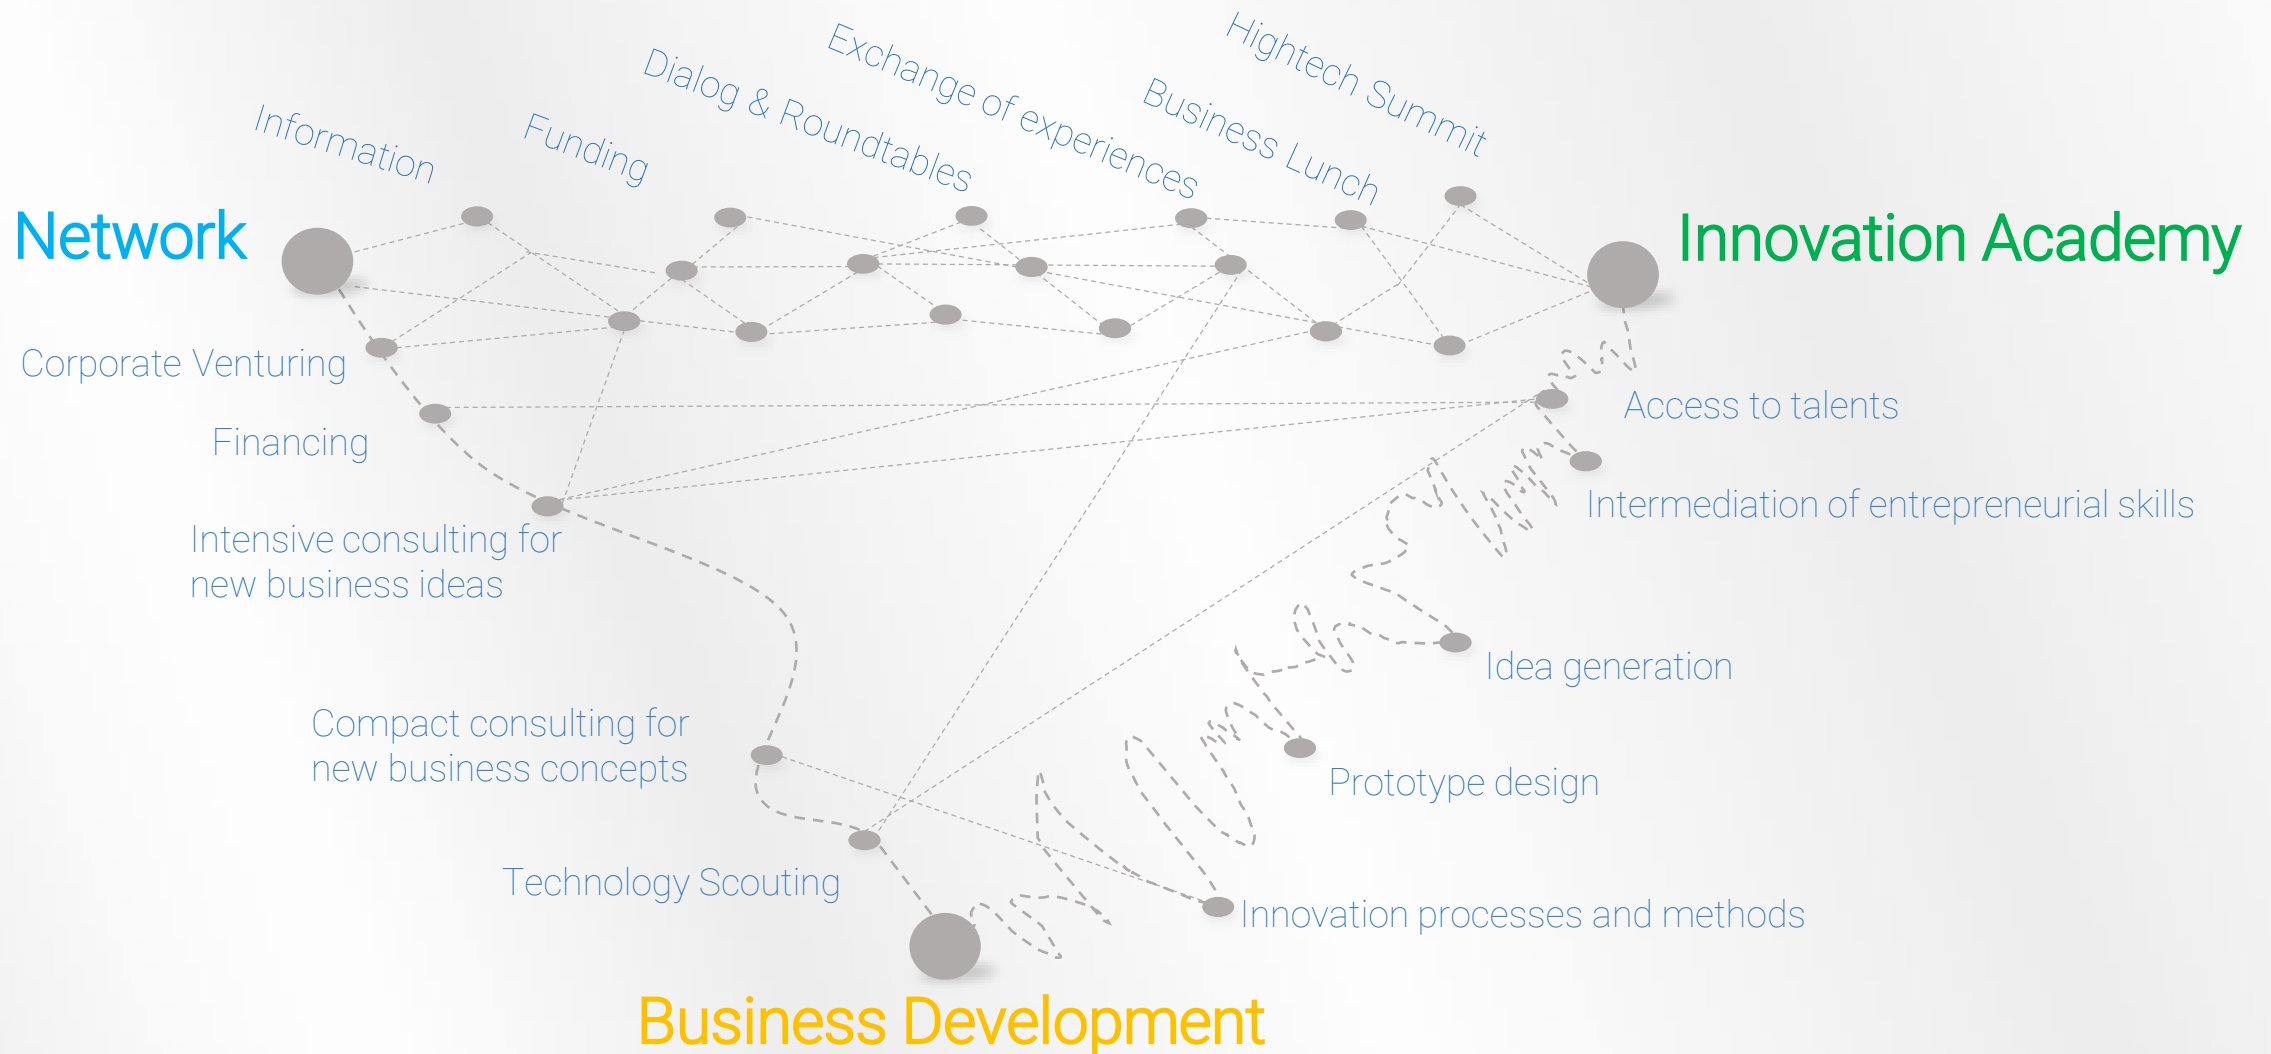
Information

Funding

Dialog & Roundtables

Exchange of experiences

Business Lunch

Hightech Summit

Network

Innovation Academy

Corporate Venturing

Financing

Intensive consulting for new business ideas

Access to talents

Intermediation of entrepreneurial skills

Idea generation

Compact consulting for new business concepts

Prototype design

Technology Scouting

Innovation processes and methods

Business Development